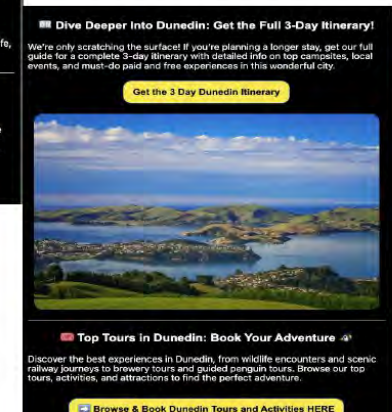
fe,

📖 Dive Deeper Into Dunedin: Get the Full 3-Day Itinerary!

We're only scratching the surface! If you're planning a longer stay, get our full guide for a complete 3-day itinerary with detailed info on top campsites, local events, and must-do paid and free experiences in this wonderful city.

Get the 3 Day Dunedin Itinerary

🎟️ Top Tours in Dunedin: Book Your Adventure

Discover the best experiences in Dunedin, from wildlife encounters and scenic railway journeys to brewery tours and guided penguin tours. Browse our top tours, activities, and attractions to find the perfect adventure.

➡️ Browse & Book Dunedin Tours and Activities HERE